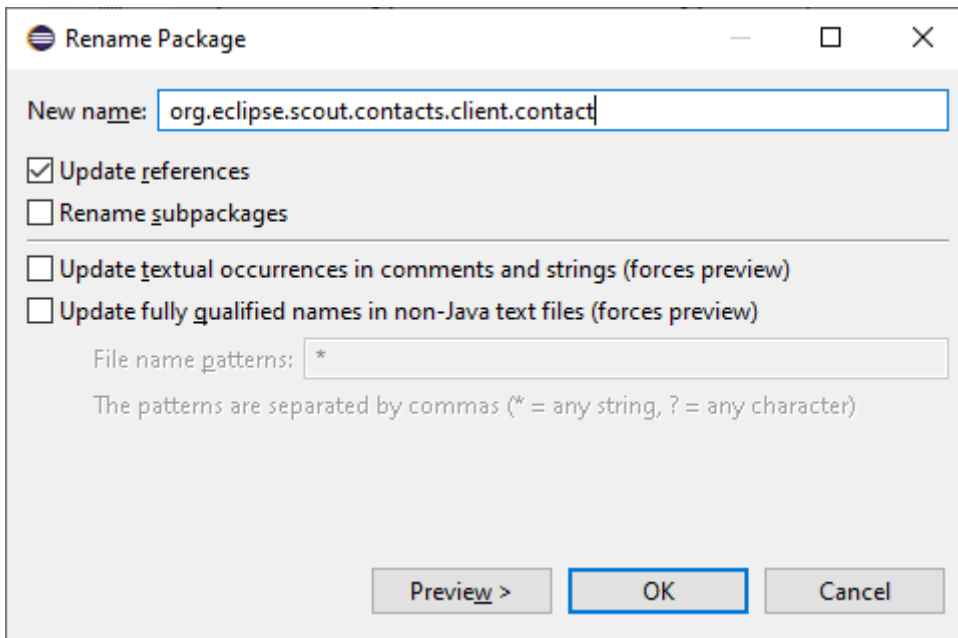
Rename Package

New name: org.eclipse.scout.contacts.client.contact

☑ Update references

☐ Rename subpackages

☐ Update textual occurrences in comments and strings (forces preview)

☐ Update fully qualified names in non-Java text files (forces preview)

File name patterns: *

The patterns are separated by commas (* = any string, ? = any character)

Preview >

OK

Cancel